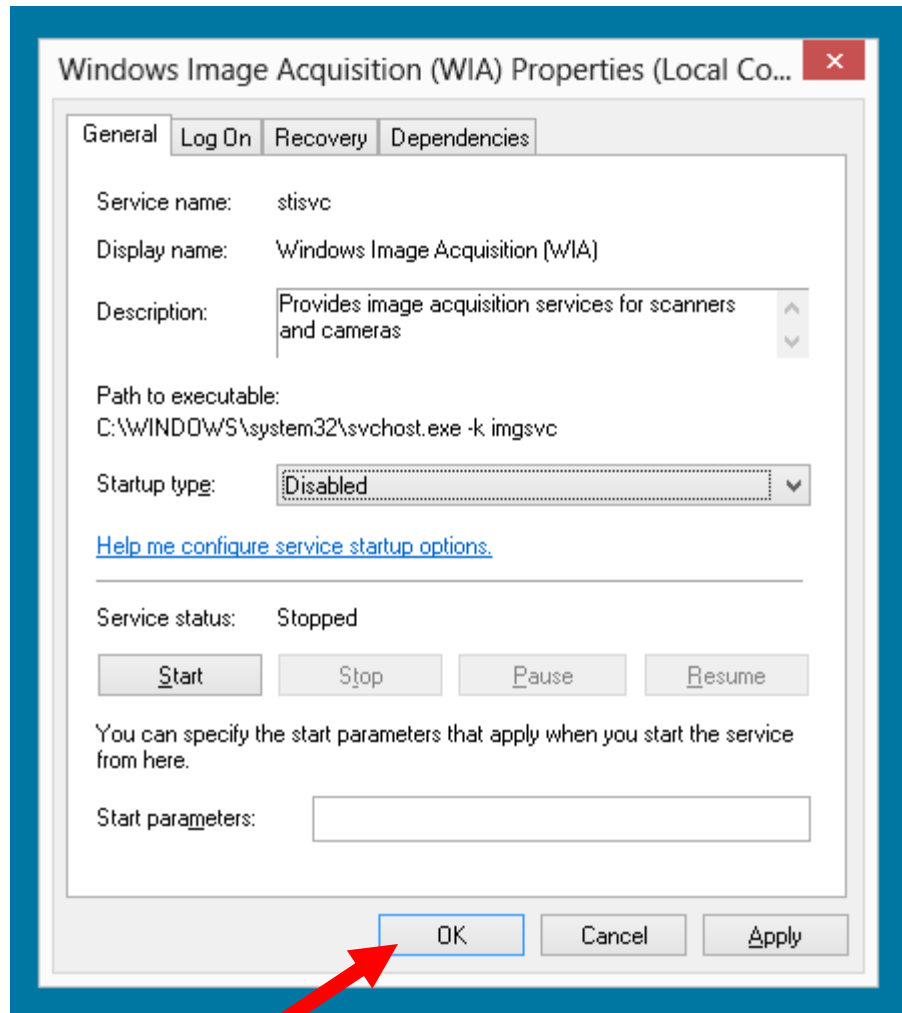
Windows Image Acquisition (WIA) Properties (Local Co...

General | Log On | Recovery | Dependencies

Service name: stisvc

Display name: Windows Image Acquisition (WIA)

Description: Provides image acquisition services for scanners and cameras

Path to executable:
C:\WINDOWS\system32\svchost.exe -k imgsvc

Startup type: Disabled

Help me configure service startup options.

Service status: Stopped

Start | Stop | Pause | Resume

You can specify the start parameters that apply when you start the service from here.

Start parameters:

OK | Cancel | Apply